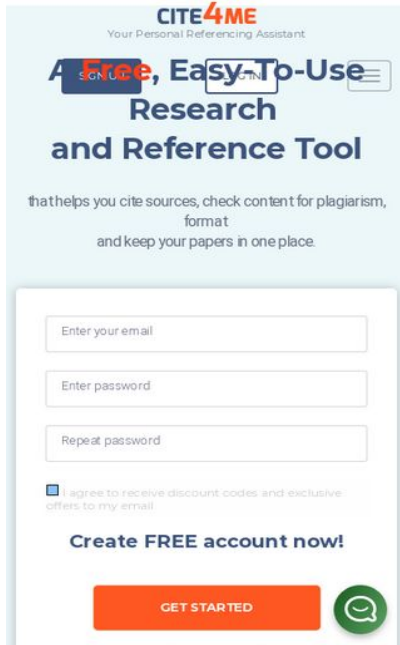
CITE4ME
Your Personal Referencing Assistant

SIGN UP
LOG IN

A Free, Easy-To-Use Research and Reference Tool

that helps you cite sources, check content for plagiarism, format and keep your papers in one place.

Enter your email

Enter password

Repeat password

I agree to receive discount codes and exclusive offers to my email

Create FREE account now!

GET STARTED